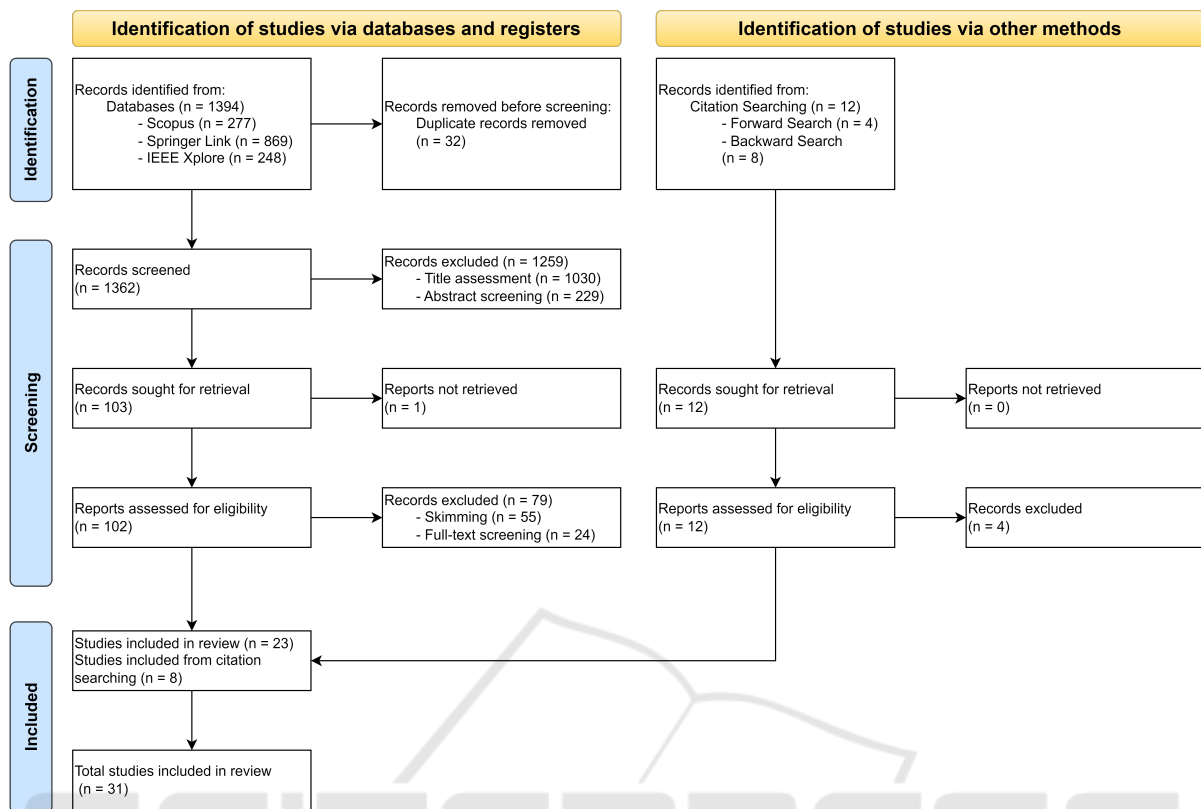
Identification of studies via databases and registers

Identification of studies via other methods

Identification

Records identified from:
Databases (n = 1394)
- Scopus (n = 277)
- Springer Link (n = 869)
- IEEE Xplore (n = 248)

Records removed before screening:
Duplicate records removed
(n = 32)

Records identified from:
Citation Searching (n = 12)
- Forward Search (n = 4)
- Backward Search
(n = 8)

Screening

Records screened
(n = 1362)

Records excluded (n = 1259)
- Title assessment (n = 1030)
- Abstract screening (n = 229)

Records sought for retrieval
(n = 103)

Reports not retrieved
(n = 1)

Records sought for retrieval
(n = 12)

Reports not retrieved
(n = 0)

Reports assessed for eligibility
(n = 102)

Records excluded (n = 79)
- Skimming (n = 55)
- Full-text screening (n = 24)

Reports assessed for eligibility
(n = 12)

Records excluded
(n = 4)

Included

Studies included in review (n = 23)
Studies included from citation searching (n = 8)

Total studies included in review
(n = 31)